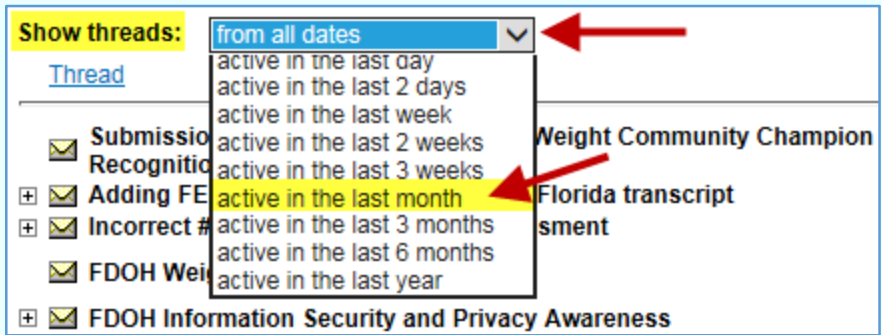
Show threads: from all dates

Thread

active in the last day
active in the last 2 days
active in the last week
active in the last 2 weeks
active in the last 3 weeks
active in the last month
active in the last 3 months
active in the last 6 months
active in the last year

Submissio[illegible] Weight Community Champion Recognitio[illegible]
Adding FE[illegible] Florida transcript
Incorrect #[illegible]sment
FDOH Weig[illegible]
FDOH Information Security and Privacy Awareness